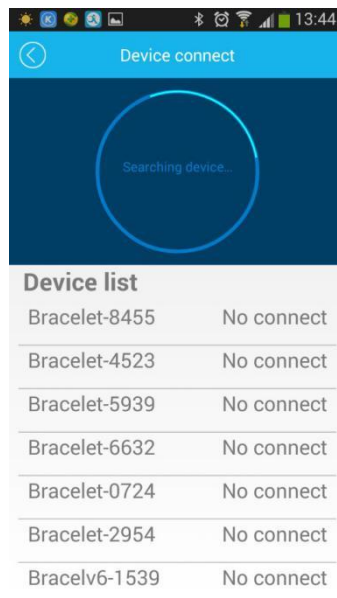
13:44

Device connect

Searching device...

Device list

| | |
|---|---|
| Bracelet-8455 | No connect |
| Bracelet-4523 | No connect |
| Bracelet-5939 | No connect |
| Bracelet-6632 | No connect |
| Bracelet-0724 | No connect |
| Bracelet-2954 | No connect |
| Bracelv6-1539 | No connect |